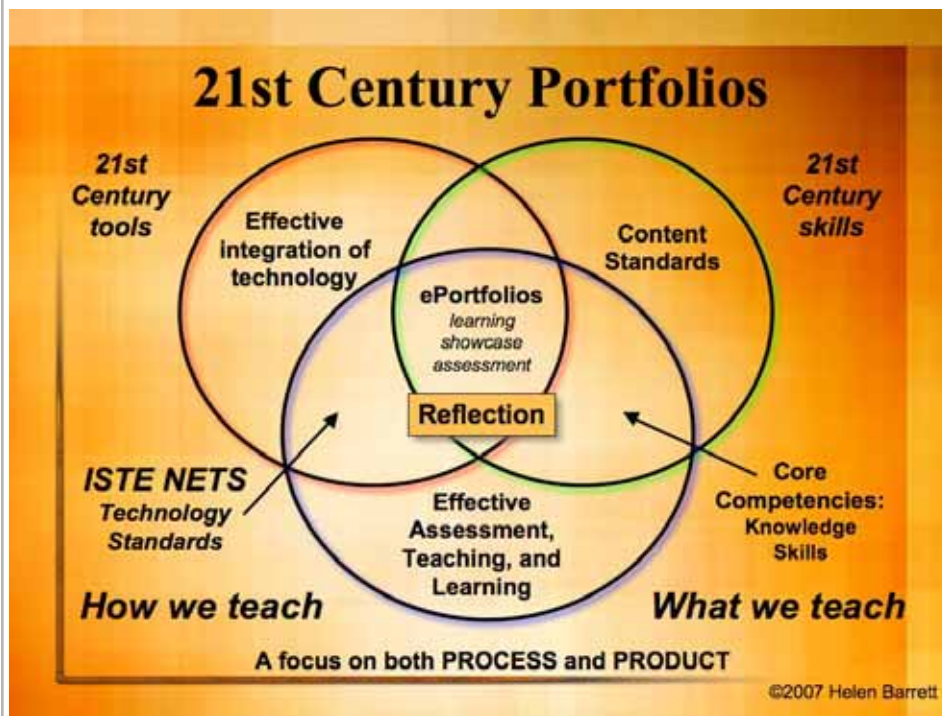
21st Century Portfolios

21st Century tools

21st Century skills

Effective integration of technology

Content Standards

ePortfolios
learning
showcase
assessment

Reflection

ISTE NETS
Technology Standards

Effective Assessment, Teaching, and Learning

Core Competencies:
Knowledge
Skills

How we teach

What we teach

A focus on both PROCESS and PRODUCT

©2007 Helen Barrett